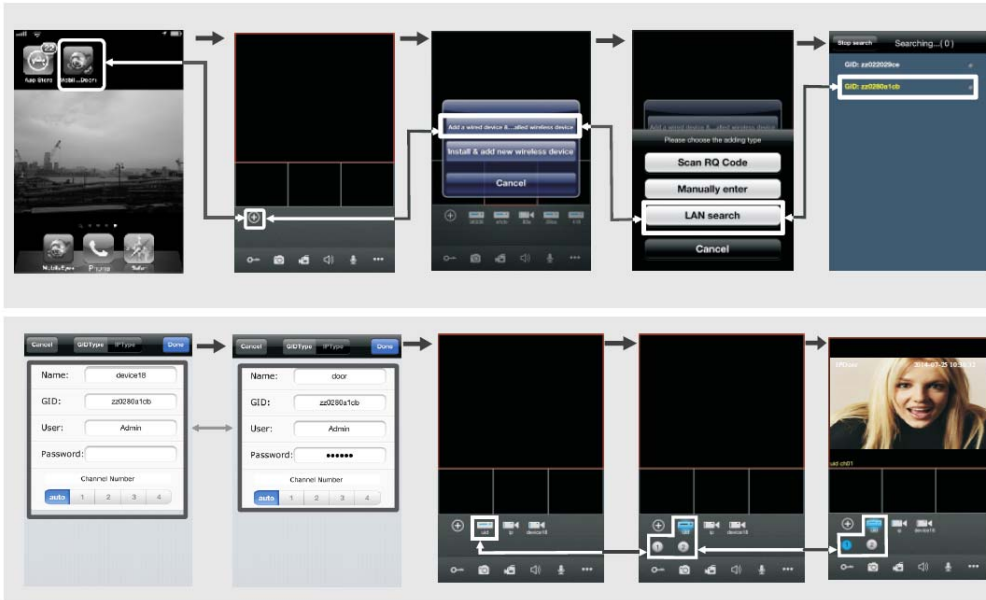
App Store Mobil...Door

MobileEyes Phone Safari

Add a wired device &...alled wireless device
Install & add new wireless device
Cancel

Please choose the adding type
Scan RQ Code
Manually enter
LAN search
Cancel

Stop search Searching...( 0 )
GID: zz022029ce
GID: zz0280a1cb

Cancel GIDType IPType Done
Name: device18
GID: zz0280a1cb
User: Admin
Password:
Channel Number
auto 1 2 3 4

Cancel GIDType IPType Done
Name: door
GID: zz0280a1cb
User: Admin
Password: ••••••
Channel Number
auto 1 2 3 4

cid ip device18

cid ip device18

IPCam 2014-07-25 10:36:33
cid ch01
cid ip device18